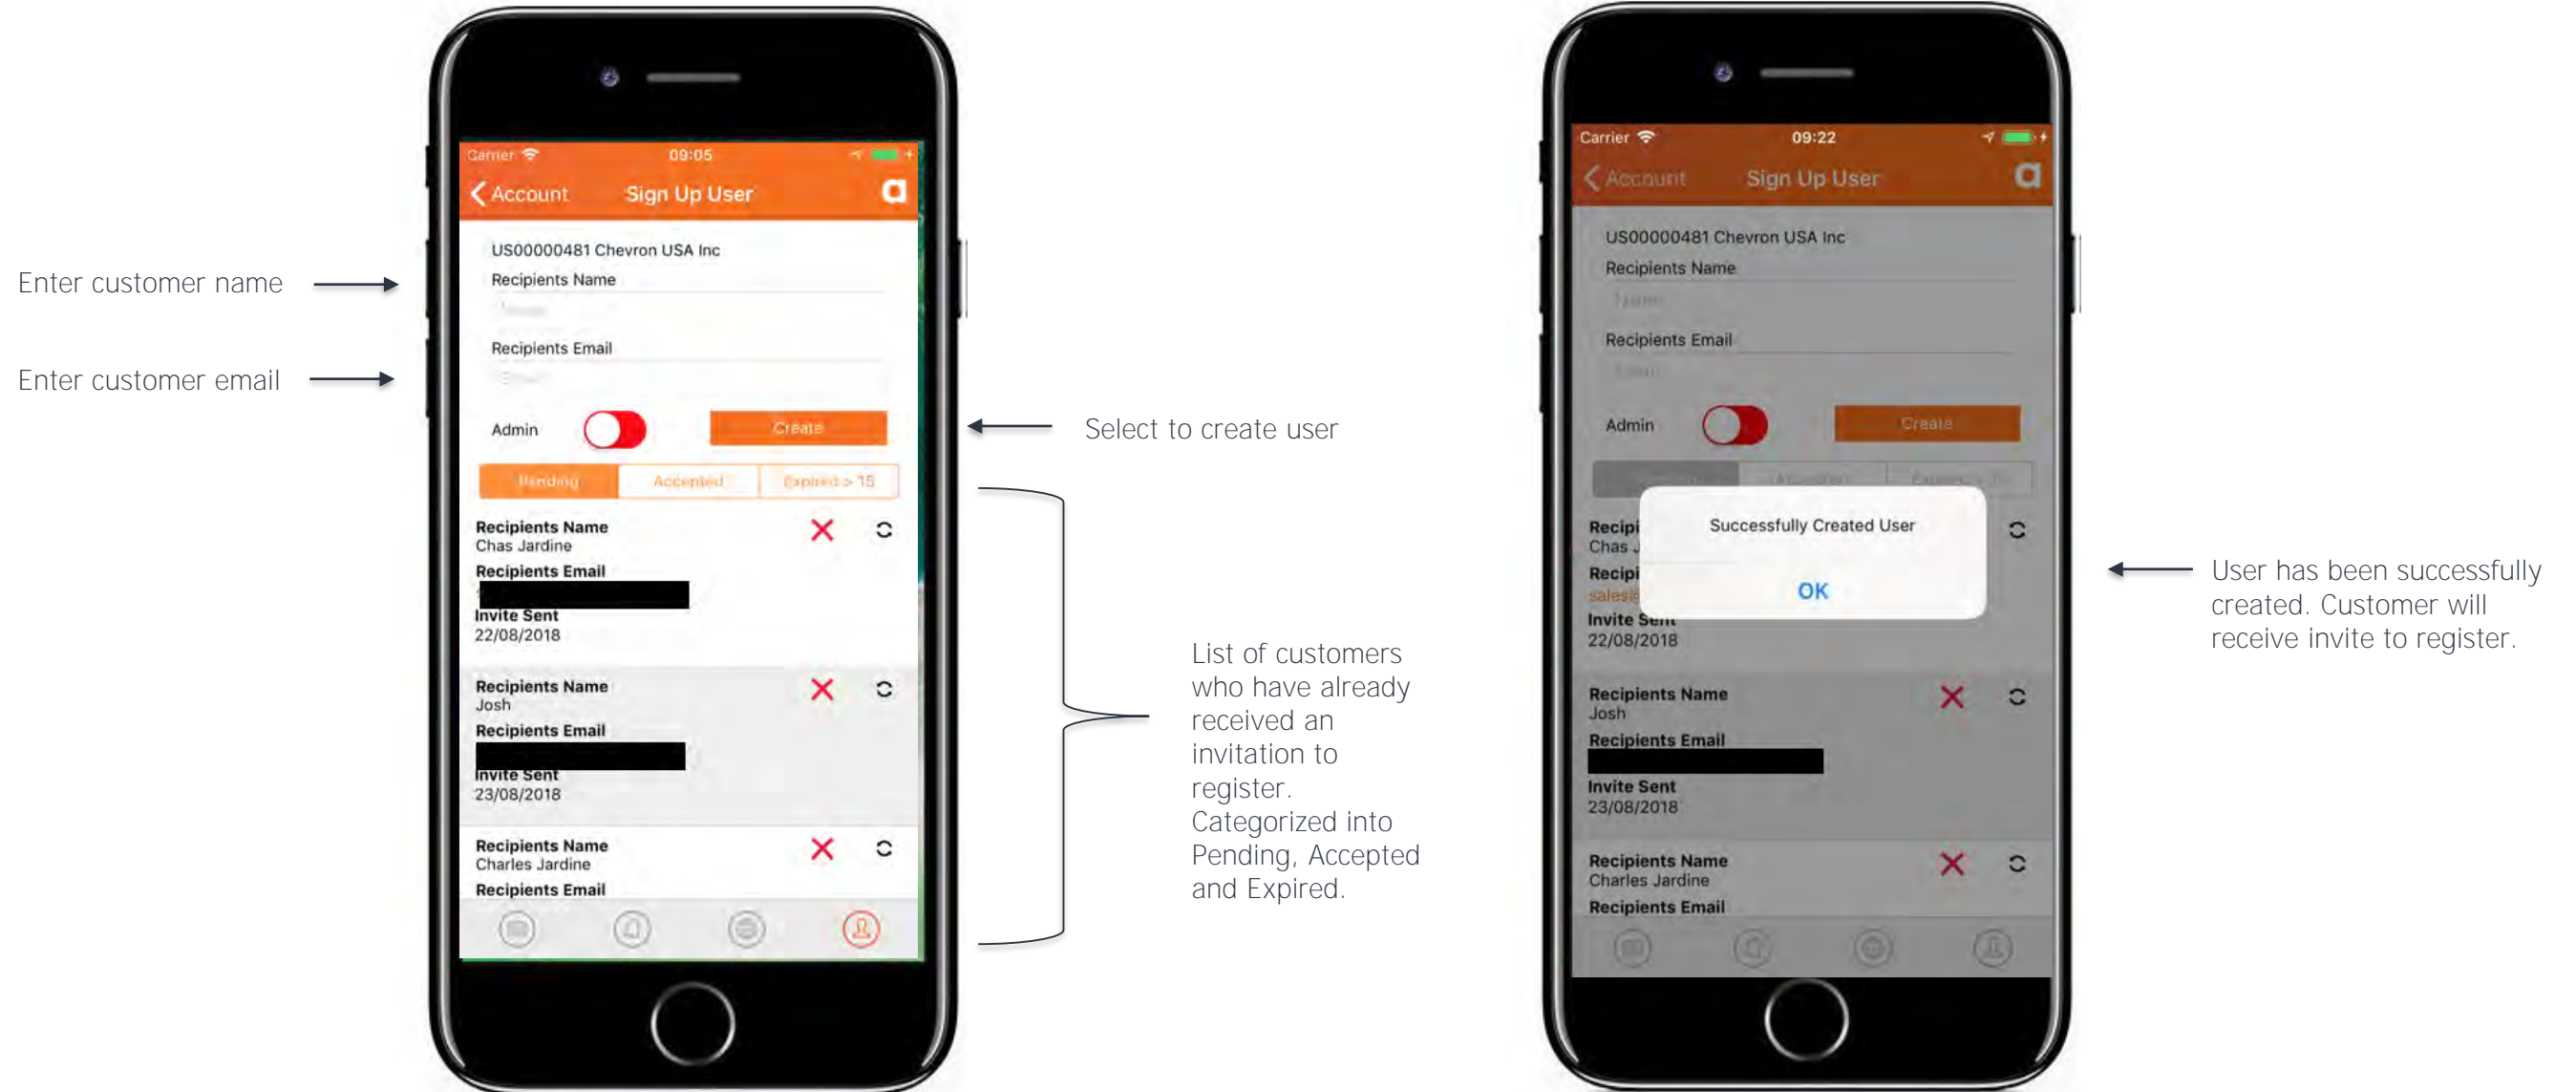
Enter customer name

Enter customer email

Carrier 09:05

Account Sign Up User

US00000481 Chevron USA Inc

Recipients Name

Name

Recipients Email

Email

Admin Create

Pending Accepted Expired > 15

Recipients Name
Chas Jardine
Recipients Email

Invite Sent
22/08/2018

Recipients Name
Josh
Recipients Email

Invite Sent
23/08/2018

Recipients Name
Charles Jardine
Recipients Email

Select to create user

List of customers who have already received an invitation to register. Categorized into Pending, Accepted and Expired.

Carrier 09:22

Account Sign Up User

US00000481 Chevron USA Inc

Recipients Name

Name

Recipients Email

Email

Admin Create

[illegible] Accepted Expired > 15

Recipi
Chas J
Recipi
salesi
Invite Sent
22/08/2018

Successfully Created User

OK

Recipients Name
Josh
Recipients Email

Invite Sent
23/08/2018

Recipients Name
Charles Jardine
Recipients Email

User has been successfully created. Customer will receive invite to register.